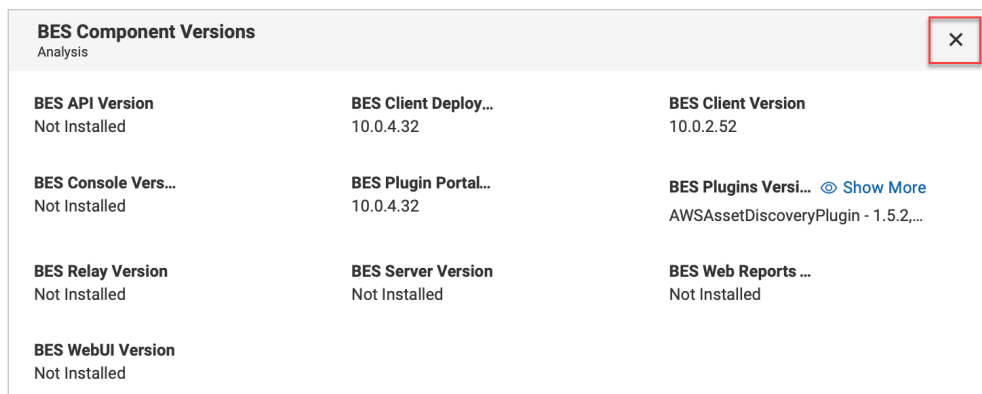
BES Component Versions
Analysis

×

BES API Version
Not Installed

BES Client Deploy...
10.0.4.32

BES Client Version
10.0.2.52

BES Console Vers...
Not Installed

BES Plugin Portal...
10.0.4.32

BES Plugins Versi... Show More
AWSAssetDiscoveryPlugin - 1.5.2,...

BES Relay Version
Not Installed

BES Server Version
Not Installed

BES Web Reports ...
Not Installed

BES WebUI Version
Not Installed